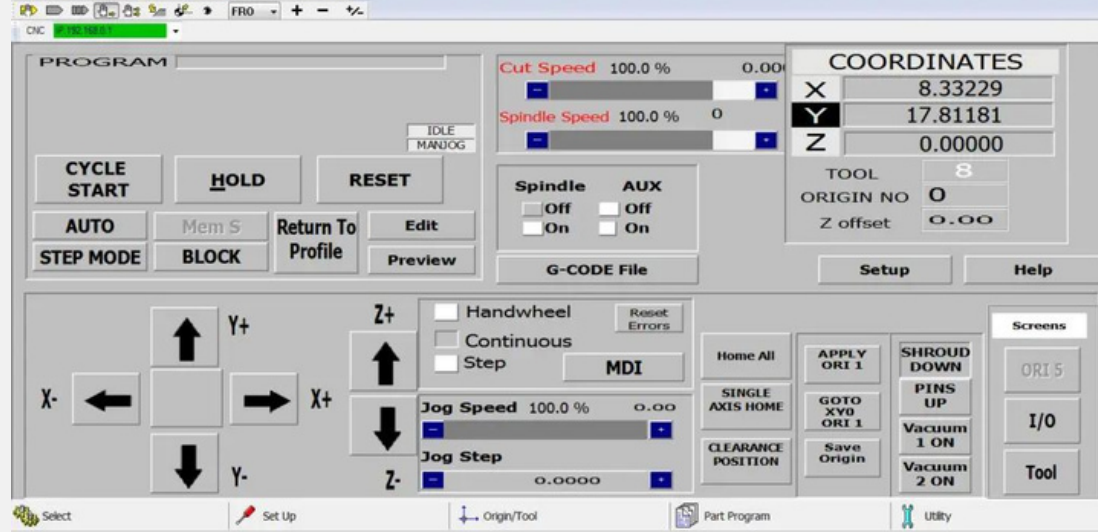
FRO + − +/-

CNC IP 192.168.0.1

PROGRAM

IDLE
MANJOG

CYCLE START
HOLD
RESET

AUTO
Mem S
Return To Profile
Edit

STEP MODE
BLOCK
Preview

Cut Speed 100.0 % 0.00

Spindle Speed 100.0 % 0

Spindle AUX
Off Off
On On

G-CODE File

COORDINATES
X 8.33229
Y 17.81181
Z 0.00000
TOOL 8
ORIGIN NO 0
Z offset 0.00

Setup
Help

Y+
X-
X+
Y-
Z+
Z-

Handwheel
Reset Errors
Continuous
Step
MDI

Jog Speed 100.0 % 0.00
Jog Step 0.0000

Home All
SINGLE AXIS HOME
CLEARANCE POSITION

APPLY ORI 1
GOTO XY0 ORI 1
Save Origin

SHROUD DOWN
PINS UP
Vacuum 1 ON
Vacuum 2 ON

Screens
ORI 5
I/O
Tool

Select
Set Up
Origin/Tool
Part Program
Utility